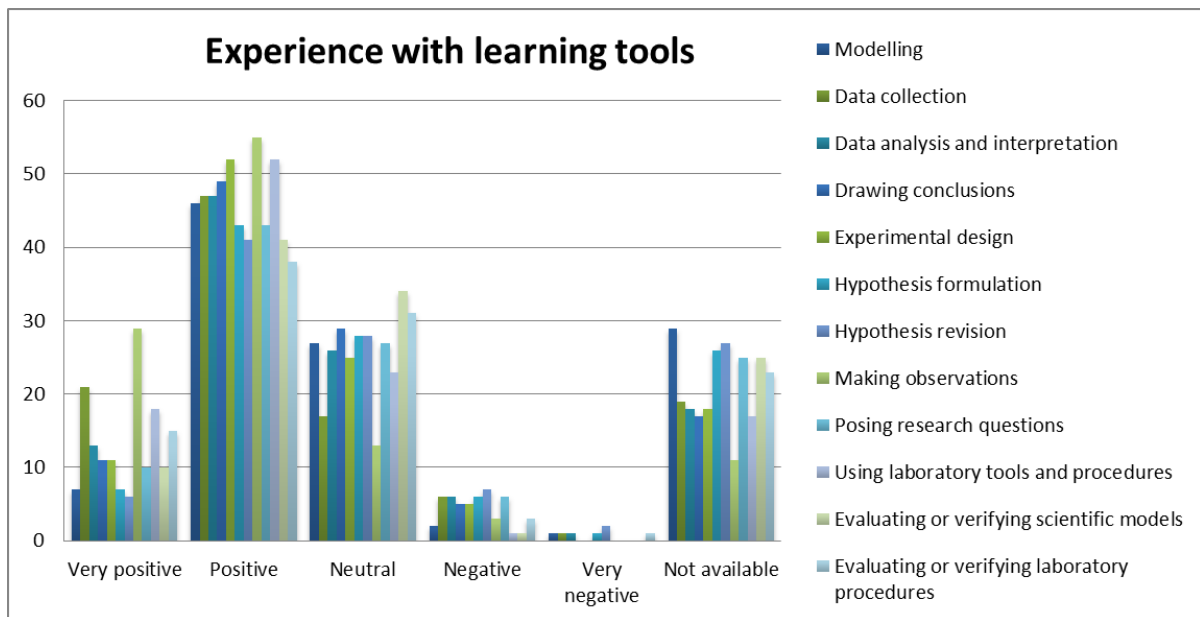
Experience with learning tools

60
50
40
30
20
10
0

Very positive
Positive
Neutral
Negative
Very negative
Not available

Modelling
Data collection
Data analysis and interpretation
Drawing conclusions
Experimental design
Hypothesis formulation
Hypothesis revision
Making observations
Posing research questions
Using laboratory tools and procedures
Evaluating or verifying scientific models
Evaluating or verifying laboratory procedures